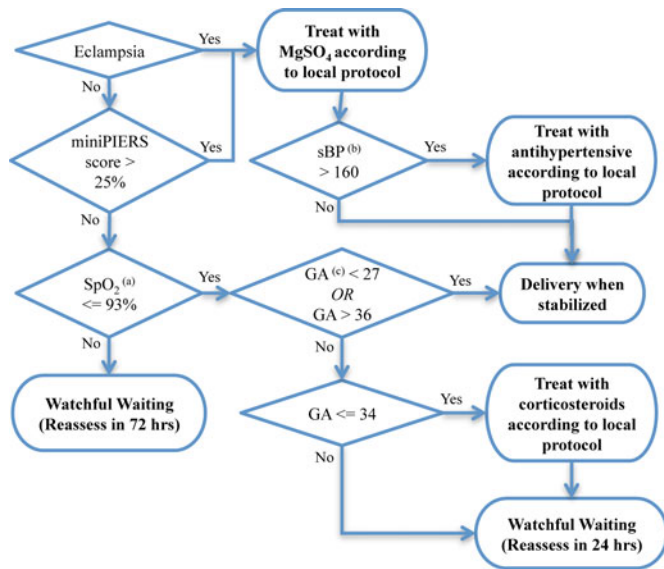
Eclampsia

Yes

Treat with $MgSO_4$ according to local protocol

No

miniPIERS score > 25%

Yes

sBP $^{(b)}$ > 160

Yes

Treat with antihypertensive according to local protocol

No

No

$SpO_2$ $^{(a)}$ <= 93%

Yes

GA $^{(c)}$ < 27 *OR* GA > 36

Yes

Delivery when stabilized

No

No

Watchful Waiting (Reassess in 72 hrs)

GA <= 34

Yes

Treat with corticosteroids according to local protocol

No

Watchful Waiting (Reassess in 24 hrs)